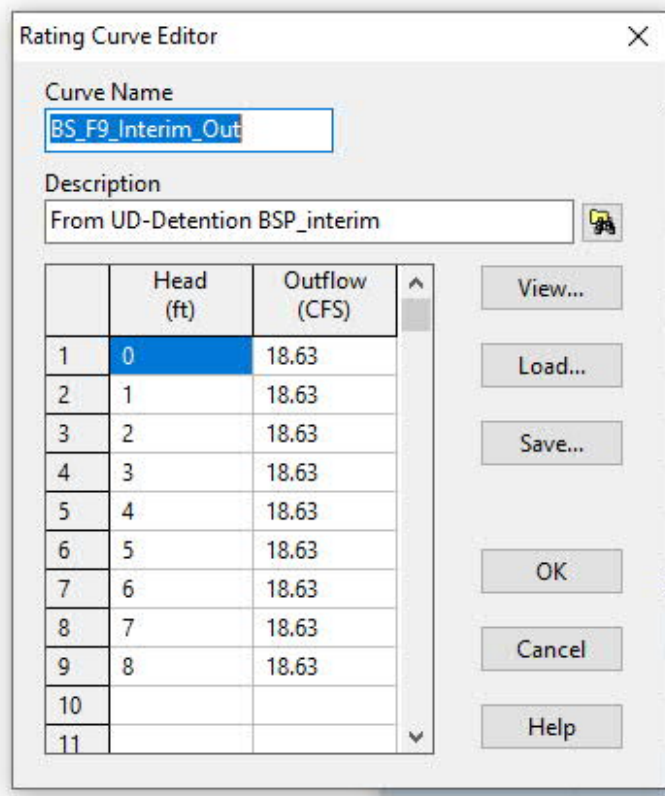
Rating Curve Editor

Curve Name

BS_F9_Interim_Out

Description

From UD-Detention BSP_interim

| | Head (ft) | Outflow (CFS) |
|---|---|---|
| 1 | 0 | 18.63 |
| 2 | 1 | 18.63 |
| 3 | 2 | 18.63 |
| 4 | 3 | 18.63 |
| 5 | 4 | 18.63 |
| 6 | 5 | 18.63 |
| 7 | 6 | 18.63 |
| 8 | 7 | 18.63 |
| 9 | 8 | 18.63 |
| 10 | | |
| 11 | | |

View...

Load...

Save...

OK

Cancel

Help